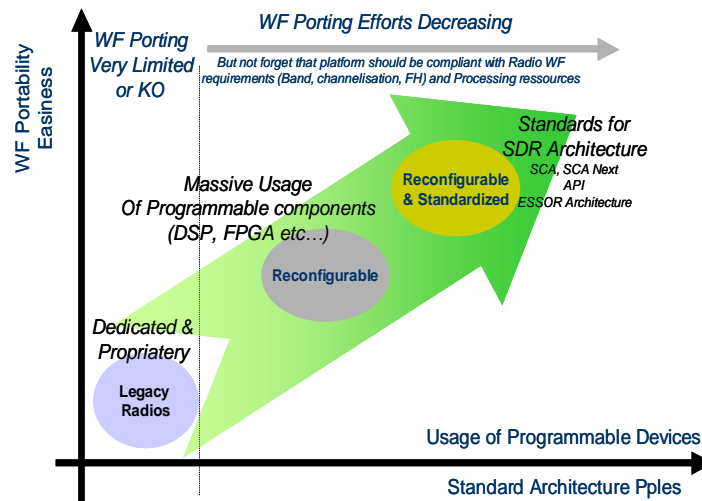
WF Portability Easiness

WF Porting Efforts Decreasing

WF Porting Very Limited or KO

But not forget that platform should be compliant with Radio WF requirements (Band, channelisation, FH) and Processing ressources

Standards for SDR Architecture
SCA, SCA Next API
ESSOR Architecture

Reconfigurable & Standardized

Massive Usage Of Programmable components (DSP, FPGA etc…)

Reconfigurable

Dedicated & Propriatery

Legacy Radios

Usage of Programmable Devices

Standard Architecture Pples